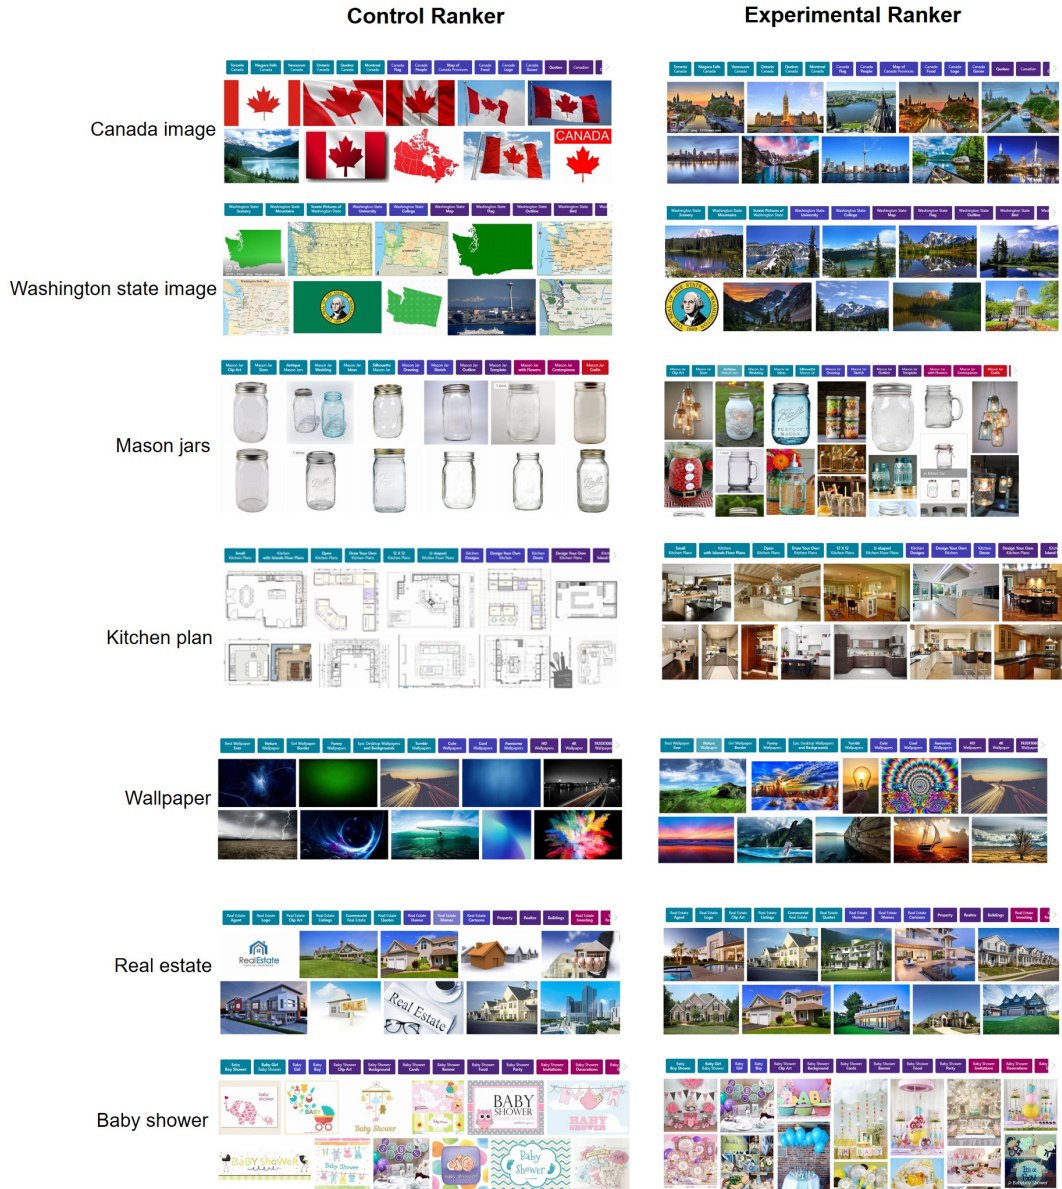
Control Ranker

Experimental Ranker

Canada image

Washington state image

Mason jars

Kitchen plan

Wallpaper

Real estate

Baby shower

Toronto Canada | Niagara Falls Canada | Vancouver Canada | Ontario Canada | Quebec Canada | Montreal Canada | Canada Flag | Canada People | Map of Canada Provinces | Canada Food | Canada Logo | Canada Geese | Quebec | Canadian

CANADA

Washington State Scenery | Washington State Mountains | Scenic Pictures of Washington State | Washington State University | Washington State College | Washington State Map | Washington State Flag | Washington State Outline | Washington State Bird

Mason Jar Clip Art | Mason Jar Sizes | Antique Mason Jars | Mason Jar Wedding | Mason Jar Ideas | Silhouette Mason Jar | Mason Jar Drawing | Mason Jar Outline | Mason Jar with Flowers | Mason Jar Centerpieces | Mason Jar

Small Kitchen Plans | Kitchen with Islands Floor Plans | Open Kitchen Plans | Draw Your Own Kitchen Plans | 12 X 12 Kitchen Plans | U-shaped Kitchen Plans | Kitchen Designs | Design Your Own Kitchen | Kitchen Decor | Design Your Own Kitchen Plans

Best Wallpaper Ever | Nature Wallpaper | Girl Wallpaper Border | Funny Wallpapers | Epic Desktop Wallpapers and Backgrounds | Tumblr Wallpapers | Cute Wallpapers | Cool Wallpapers | Awesome Wallpapers | HD Wallpapers | 4K Wallpapers | 1920X1080 Wallpapers

Real Estate Agent | Real Estate Logo | Real Estate Clip Art | Real Estate Listings | Commercial Real Estate | Real Estate Quotes | Real Estate Homes | Real Estate Memes | Real Estate Cartoons | Property | Realtor | Buildings | Real Estate Investing

RealEstate

SALE

Real Estate

Baby Boy Shower | Baby Girl Baby Shower | Baby Girl | Baby Boy | Baby Shower Clip Art | Baby Shower Background | Baby Shower Cards | Baby Shower Banner | Baby Shower Food | Baby Shower Party | Baby Shower Invitations | Baby Shower Decorations

BABY SHOWER

Baby Shower

BABY SHOWER

Baby Shower